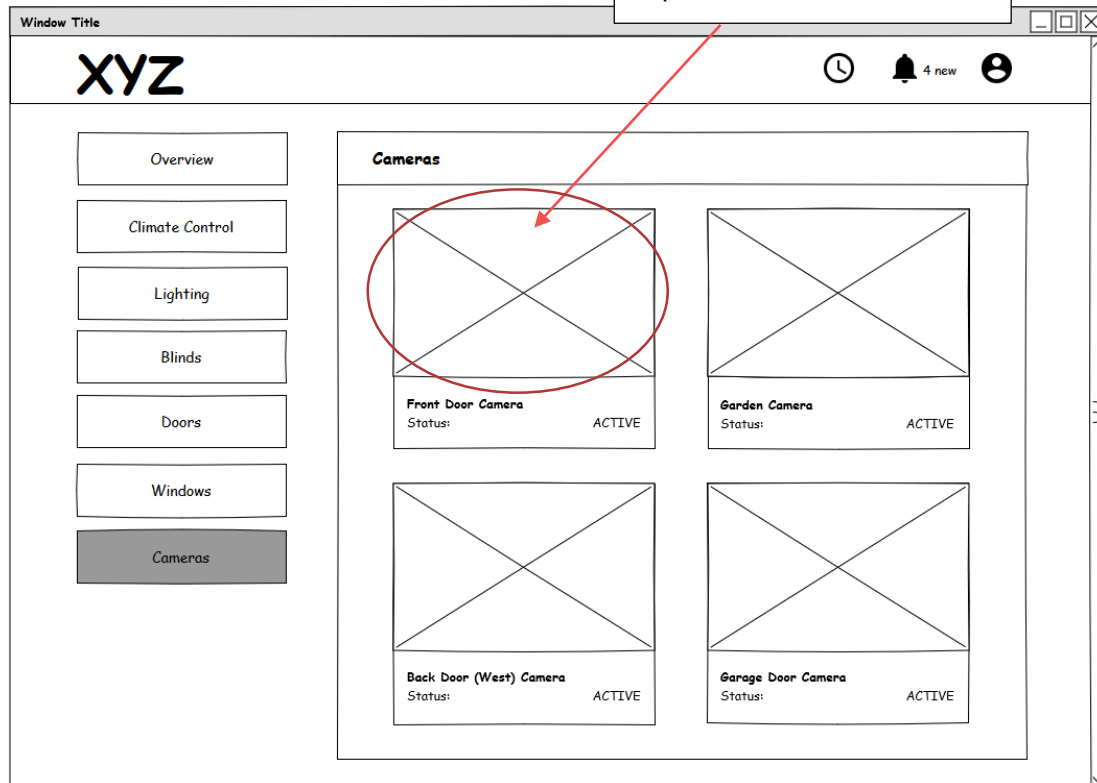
Window Title

XYZ

4 new

Overview

Climate Control

Lighting

Blinds

Doors

Windows

Cameras

Cameras

Front Door Camera
Status: ACTIVE

Garden Camera
Status: ACTIVE

Back Door (West) Camera
Status: ACTIVE

Garage Door Camera
Status: ACTIVE